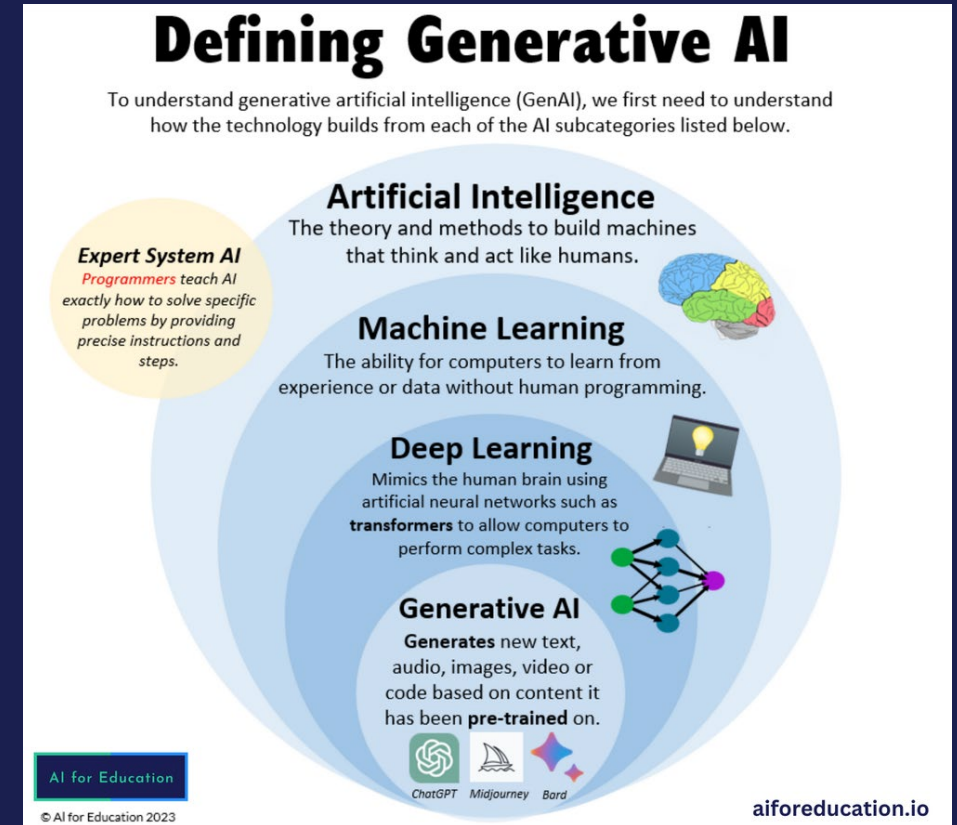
Defining Generative AI

To understand generative artificial intelligence (GenAI), we first need to understand how the technology builds from each of the AI subcategories listed below.

Expert System AI
Programmers teach AI exactly how to solve specific problems by providing precise instructions and steps.

Artificial Intelligence
The theory and methods to build machines that think and act like humans.

Machine Learning
The ability for computers to learn from experience or data without human programming.

Deep Learning
Mimics the human brain using artificial neural networks such as transformers to allow computers to perform complex tasks.

Generative AI
Generates new text, audio, images, video or code based on content it has been pre-trained on.

ChatGPT Midjourney Bard

AI for Education

© AI for Education 2023

aiforeducation.io